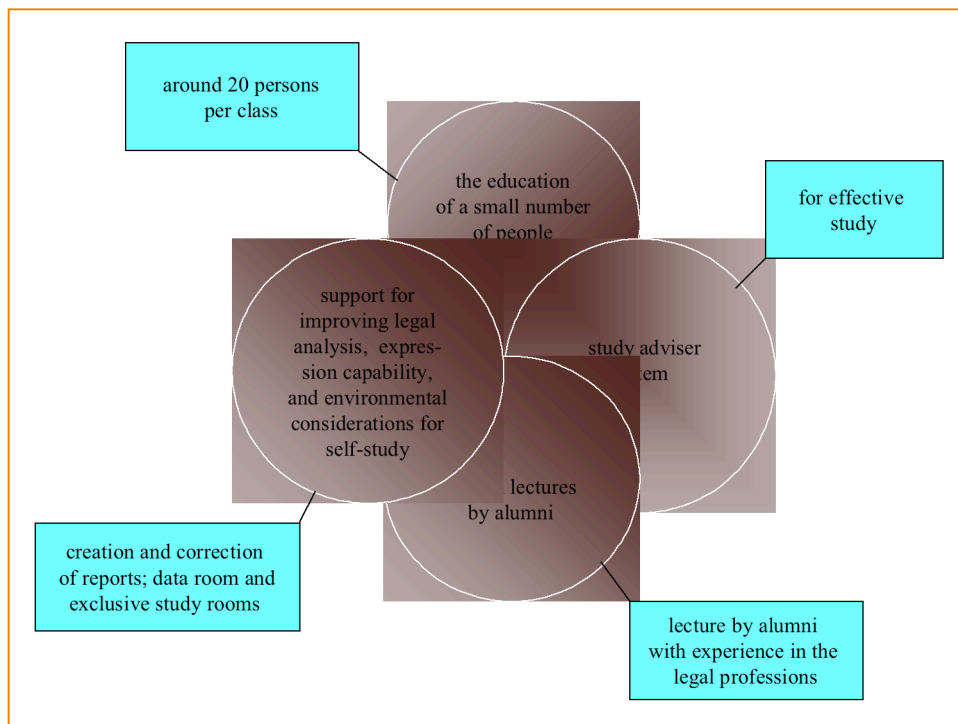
around 20 persons per class

the education of a small number of people

for effective study

support for improving legal analysis, expression capability, and environmental considerations for self-study

study adviser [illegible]tem

lectures by alumni

creation and correction of reports; data room and exclusive study rooms

lecture by alumni with experience in the legal professions